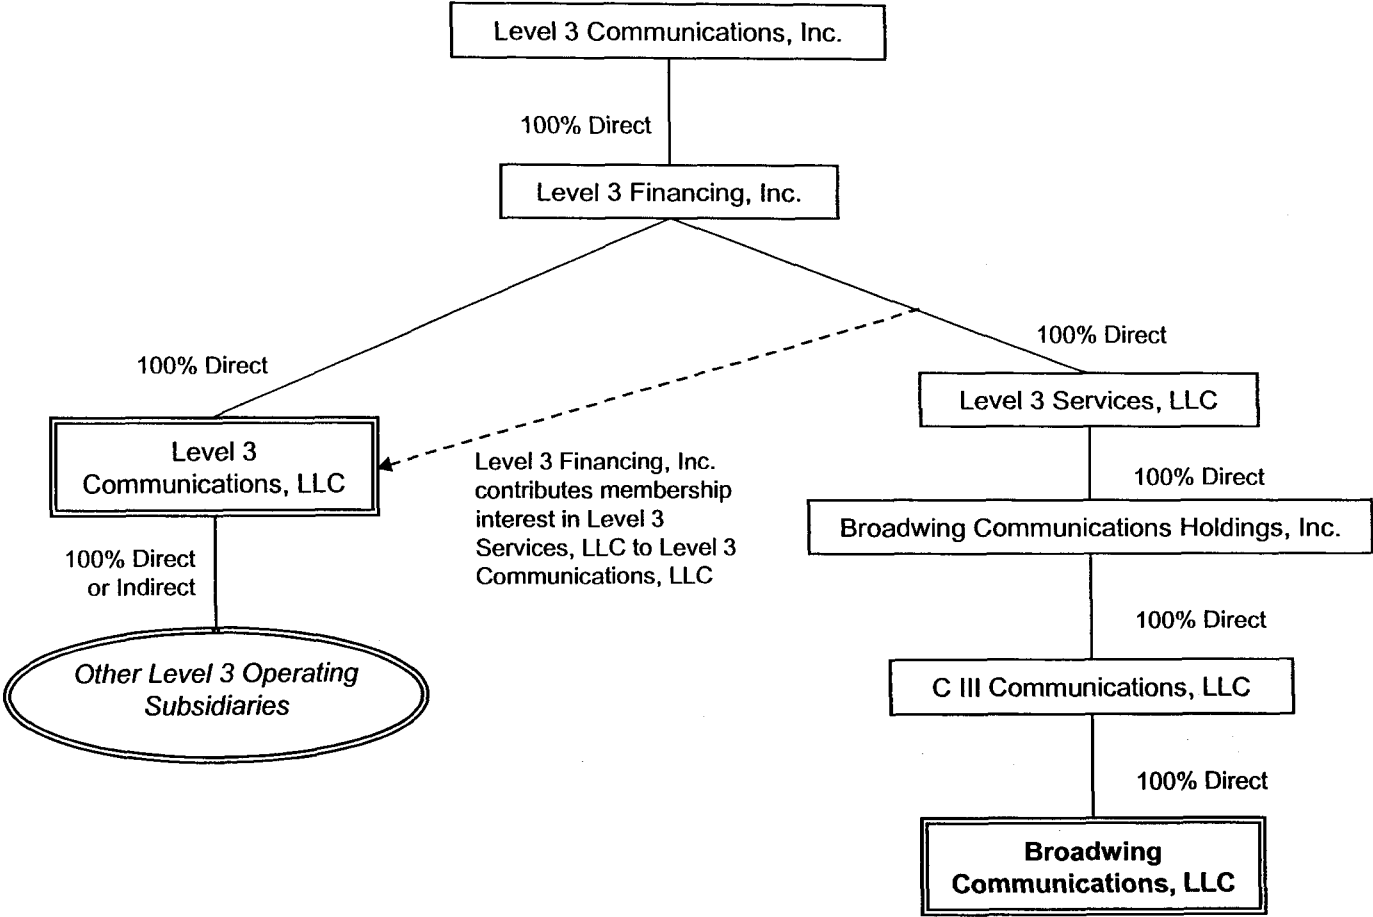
Level 3 Communications, Inc.

100% Direct

Level 3 Financing, Inc.

100% Direct

100% Direct

Level 3 Communications, LLC

Level 3 Financing, Inc. contributes membership interest in Level 3 Services, LLC to Level 3 Communications, LLC

Level 3 Services, LLC

100% Direct

Broadwing Communications Holdings, Inc.

100% Direct or Indirect

Other Level 3 Operating Subsidiaries

100% Direct

C III Communications, LLC

100% Direct

Broadwing Communications, LLC